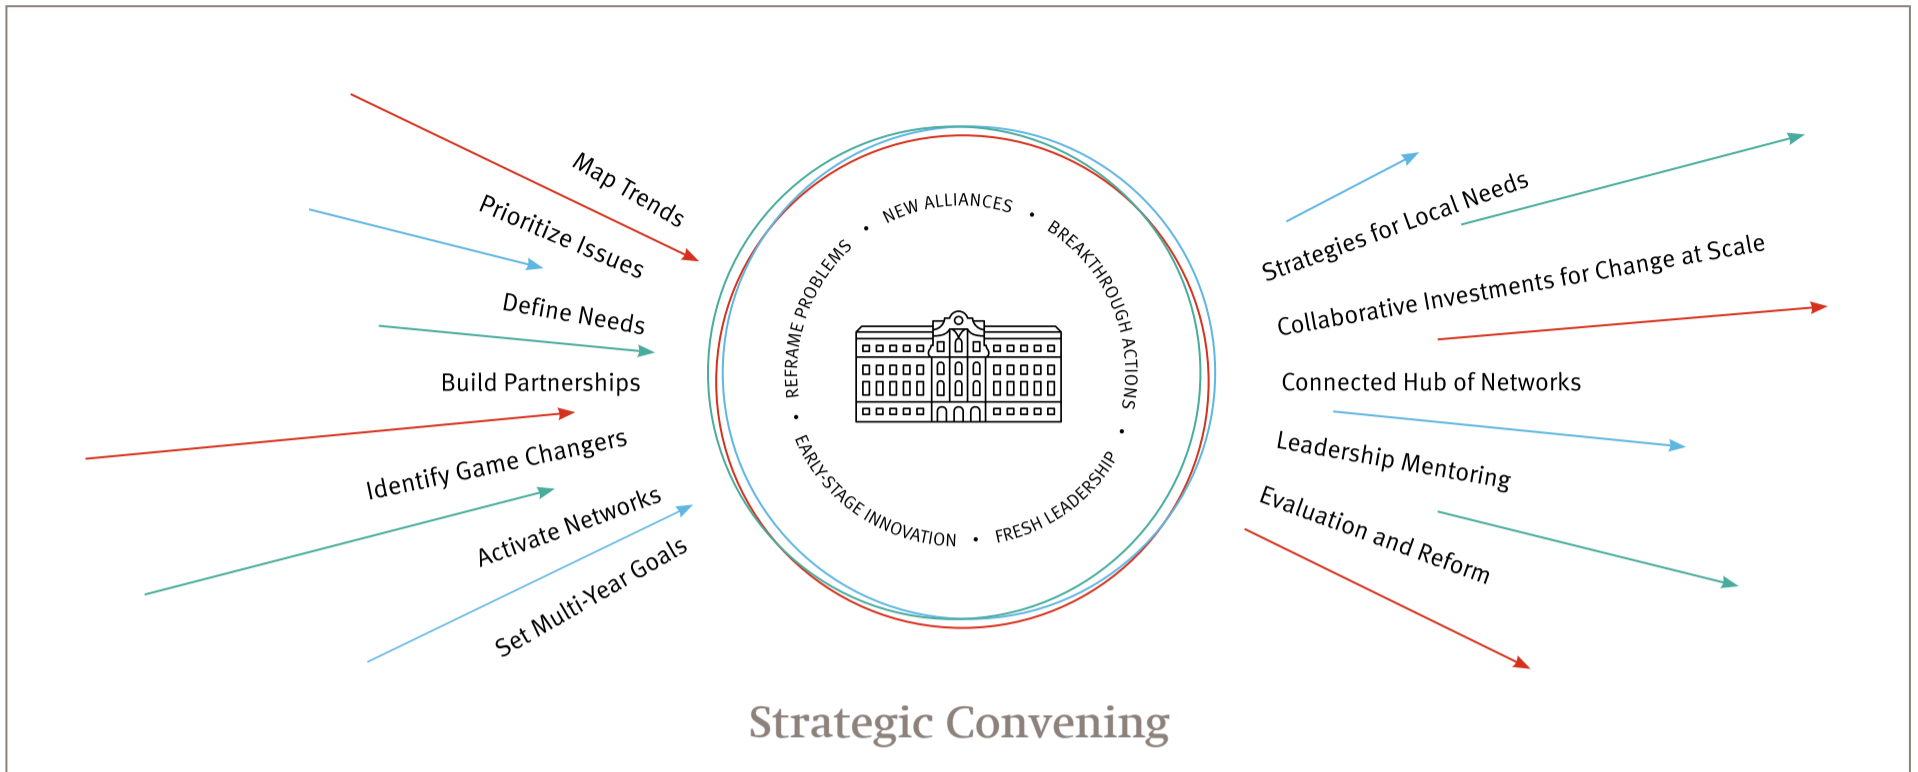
Map Trends

Prioritize Issues

Define Needs

Build Partnerships

Identify Game Changers

Activate Networks

Set Multi-Year Goals

NEW ALLIANCES • BREAKTHROUGH ACTIONS • FRESH LEADERSHIP • EARLY-STAGE INNOVATION • REFRAME PROBLEMS •

Strategies for Local Needs

Collaborative Investments for Change at Scale

Connected Hub of Networks

Leadership Mentoring

Evaluation and Reform

Strategic Convening